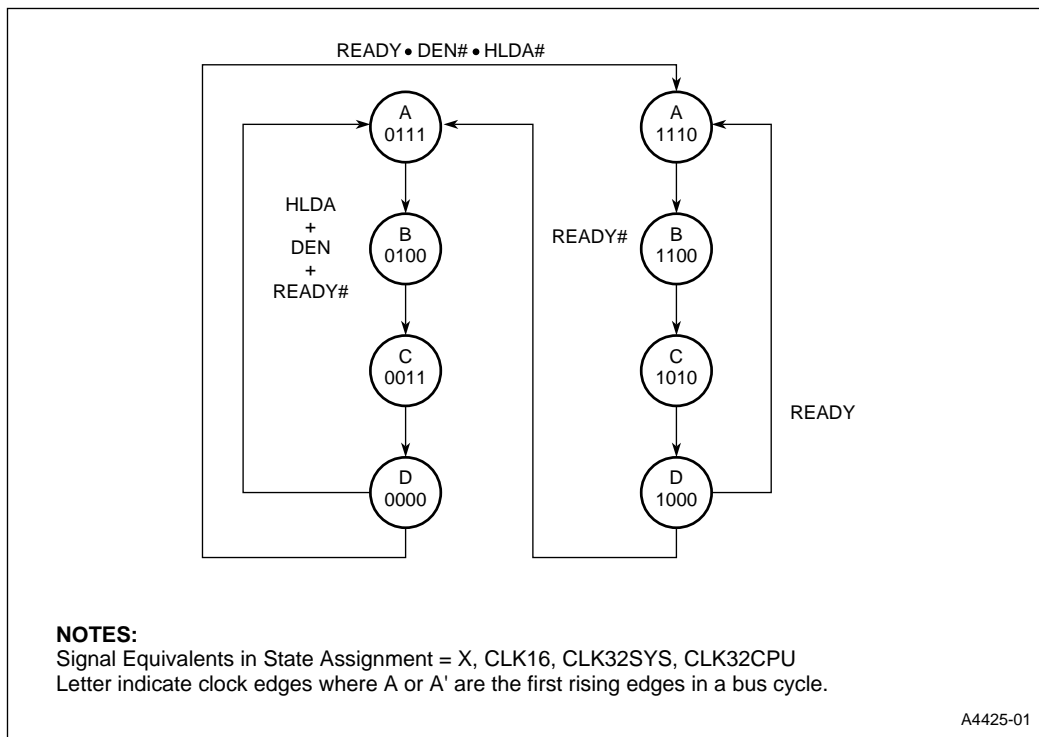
READY • DEN# • HLDA#

A
0111

B
0100

C
0011

D
0000

HLDA
+
DEN
+
READY#

A
1110

B
1100

C
1010

D
1000

READY#

READY

NOTES:
Signal Equivalents in State Assignment = X, CLK16, CLK32SYS, CLK32CPU
Letter indicate clock edges where A or A' are the first rising edges in a bus cycle.

A4425-01